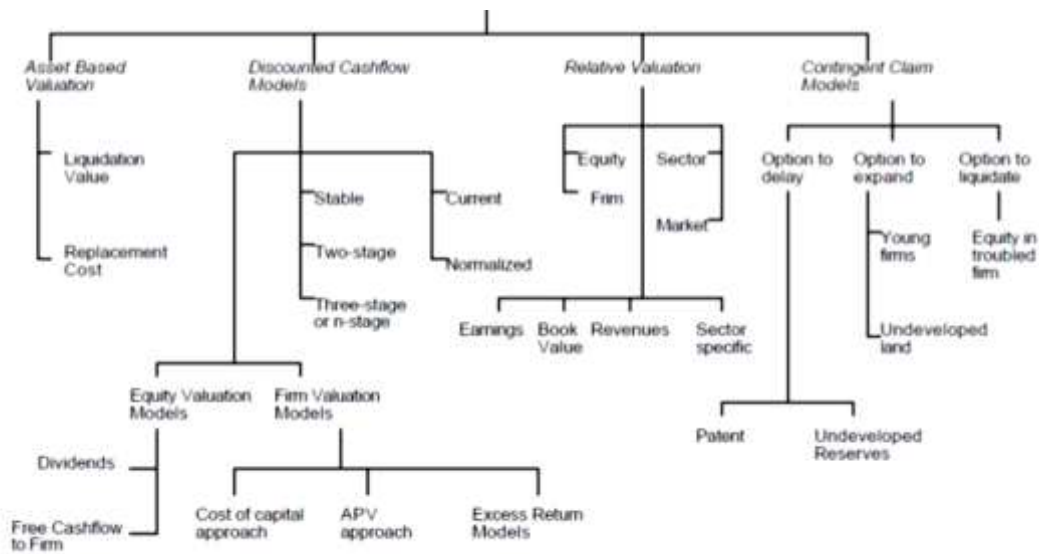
Asset Based Valuation

Liquidation Value

Replacement Cost

Discounted Cashflow Models

Stable

Two-stage

Three-stage or n-stage

Current

Normalized

Equity Valuation Models

Firm Valuation Models

Dividends

Free Cashflow to Firm

Cost of capital approach

APV approach

Excess Return Models

Relative Valuation

Equity

Frim

Sector

Market

Earnings

Book Value

Revenues

Sector specific

Contingent Claim Models

Option to delay

Option to expand

Option to liquidate

Young firms

Undeveloped land

Equity in troubled firm

Patent

Undeveloped Reserves